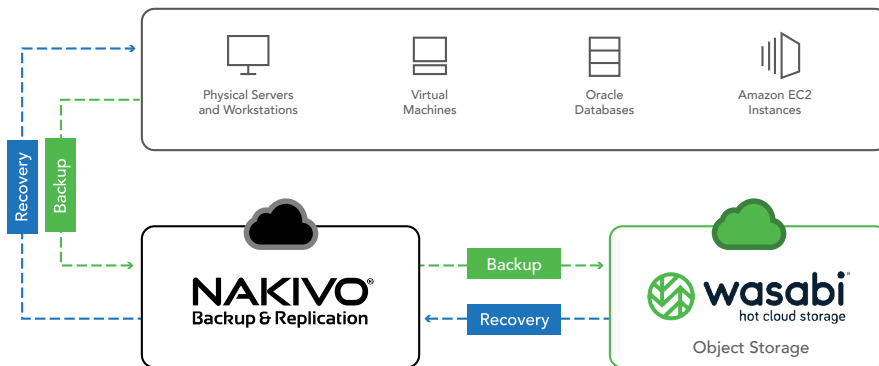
Physical Servers and Workstations

Virtual Machines

Oracle Databases

Amazon EC2 Instances

Recovery

Backup

NAKIVO®
Backup & Replication

Backup

Recovery

wasabi®
hot cloud storage

Object Storage